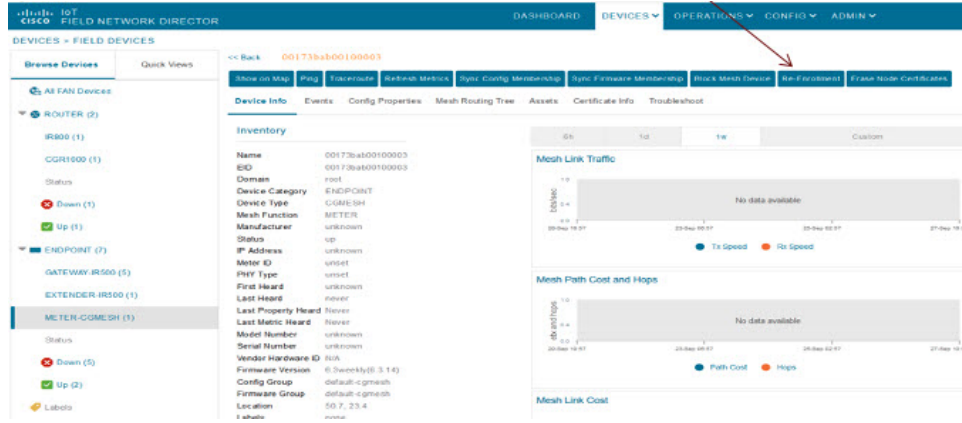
cisco IoT FIELD NETWORK DIRECTOR

DASHBOARD DEVICES ▾ OPERATIONS ▾ CONFIG ▾ ADMIN ▾

DEVICES > FIELD DEVICES

Browse Devices Quick Views

All FAN Devices

ROUTER (2)

IR800 (1)

CGR1000 (1)

Status

Down (1)

Up (1)

ENDPOINT (7)

GATEWAY-IR500 (5)

EXTENDER-IR500 (1)

METER-CGMESH (1)

Status

Down (5)

Up (2)

Labels

<< Back 00173bab00100003

Show on Map Ping Traceroute Refresh Metrics Sync Config Membership Sync Firmware Membership Block Mesh Device Re-Enrollment Erase Node Certificates

Device Info Events Config Properties Mesh Routing Tree Assets Certificate Info Troubleshoot

Inventory

| | |
|---|---|
| Name | 00173bab00100003 |
| EID | 00173bab00100003 |
| Domain | root |
| Device Category | ENDPOINT |
| Device Type | CGMESH |
| Mesh Function | METER |
| Manufacturer | unknown |
| Status | up |
| IP Address | unknown |
| Meter ID | unset |
| PHY Type | unset |
| First Heard | unknown |
| Last Heard | never |
| Last Property Heard | Never |
| Last Metric Heard | Never |
| Model Number | unknown |
| Serial Number | unknown |
| Vendor Hardware ID | N/A |
| Firmware Version | 6.3weekly(6.3.14) |
| Config Group | default-cgmesh |
| Firmware Group | default-cgmesh |
| Location | 50.7, 23.4 |
| Labels | none |

6h 1d 1w Custom

Mesh Link Traffic

bits/sec

No data available

20-Sep 19:57 23-Sep 05:07 25-Sep 02:07 27-Sep 1

Tx Speed Rx Speed

Mesh Path Cost and Hops

etx and hops

No data available

20-Sep 19:57 23-Sep 05:07 25-Sep 02:07 27-Sep 1

Path Cost Hops

Mesh Link Cost